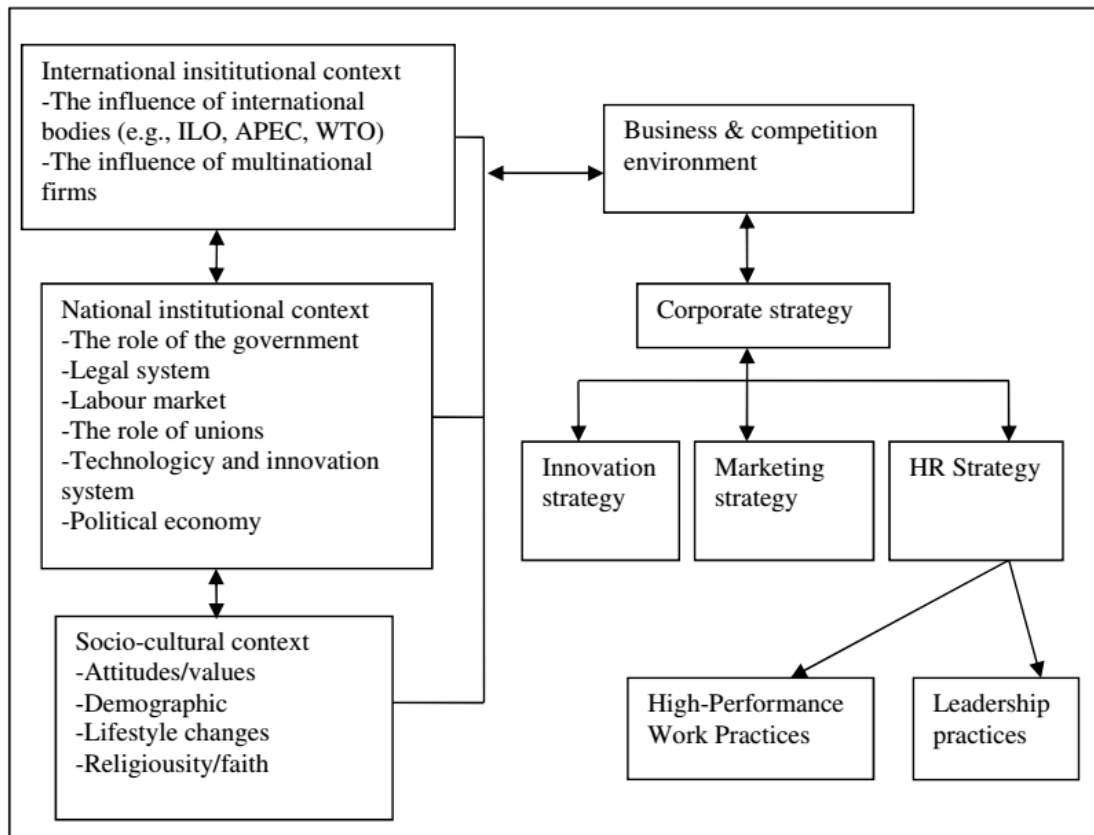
International insititutional context
-The influence of international bodies (e.g., ILO, APEC, WTO)
-The influence of multinational firms

Business & competition environment

National institutional context
-The role of the government
-Legal system
-Labour market
-The role of unions
-Technologicy and innovation system
-Political economy

Corporate strategy

Innovation strategy

Marketing strategy

HR Strategy

Socio-cultural context
-Attitudes/values
-Demographic
-Lifestyle changes
-Religiousity/faith

High-Performance Work Practices

Leadership practices